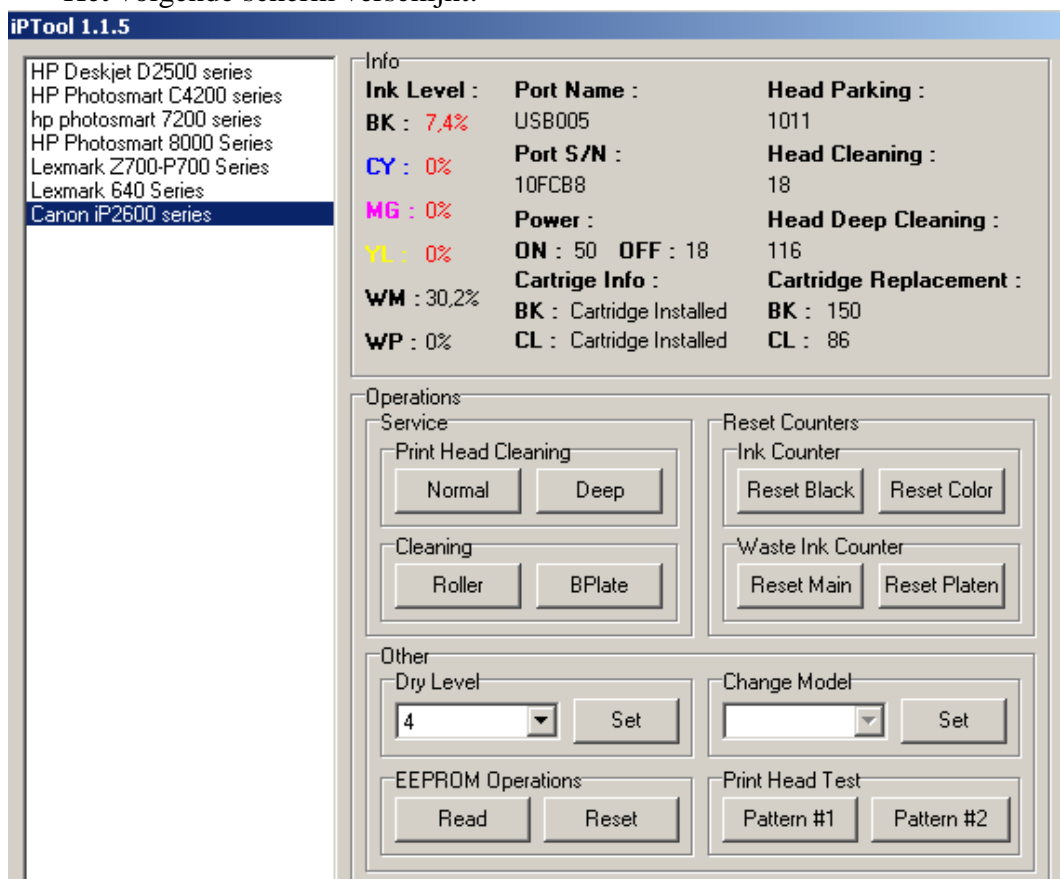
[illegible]

iPTool 1.1.5

HP Deskjet D2500 series
HP Photosmart C4200 series
hp photosmart 7200 series
HP Photosmart 8000 Series
Lexmark Z700-P700 Series
Lexmark 640 Series
Canon iP2600 series

Info

Ink Level :
BK : 7,4%
CY : 0%
MG : 0%
YL : 0%
WM : 30,2%
WP : 0%

Port Name :
USB005
Port S/N :
10FCB8
Power :
ON : 50 OFF : 18
Cartrige Info :
BK : Cartridge Installed
CL : Cartridge Installed

Head Parking :
1011
Head Cleaning :
18
Head Deep Cleaning :
116
Cartridge Replacement :
BK : 150
CL : 86

Operations

Service
Print Head Cleaning
Normal Deep
Cleaning
Roller BPlate

Reset Counters
Ink Counter
Reset Black Reset Color
Waste Ink Counter
Reset Main Reset Platen

Other
Dry Level
4 Set
Change Model
Set
EEPROM Operations
Read Reset
Print Head Test
Pattern #1 Pattern #2